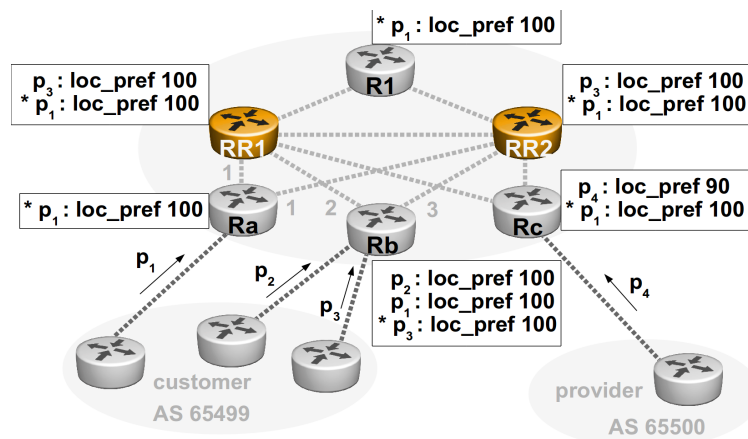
* $p_1$ : loc_pref 100

R1

$p_3$ : loc_pref 100
* $p_1$ : loc_pref 100

$p_3$ : loc_pref 100
* $p_1$ : loc_pref 100

RR1

RR2

1

* $p_1$ : loc_pref 100

Ra

1

2

Rb

3

Rc

$p_4$ : loc_pref 90
* $p_1$ : loc_pref 100

$p_1$

$p_2$

$p_3$

$p_4$

$p_2$ : loc_pref 100
$p_1$ : loc_pref 100
* $p_3$ : loc_pref 100

customer
AS 65499

provider
AS 65500